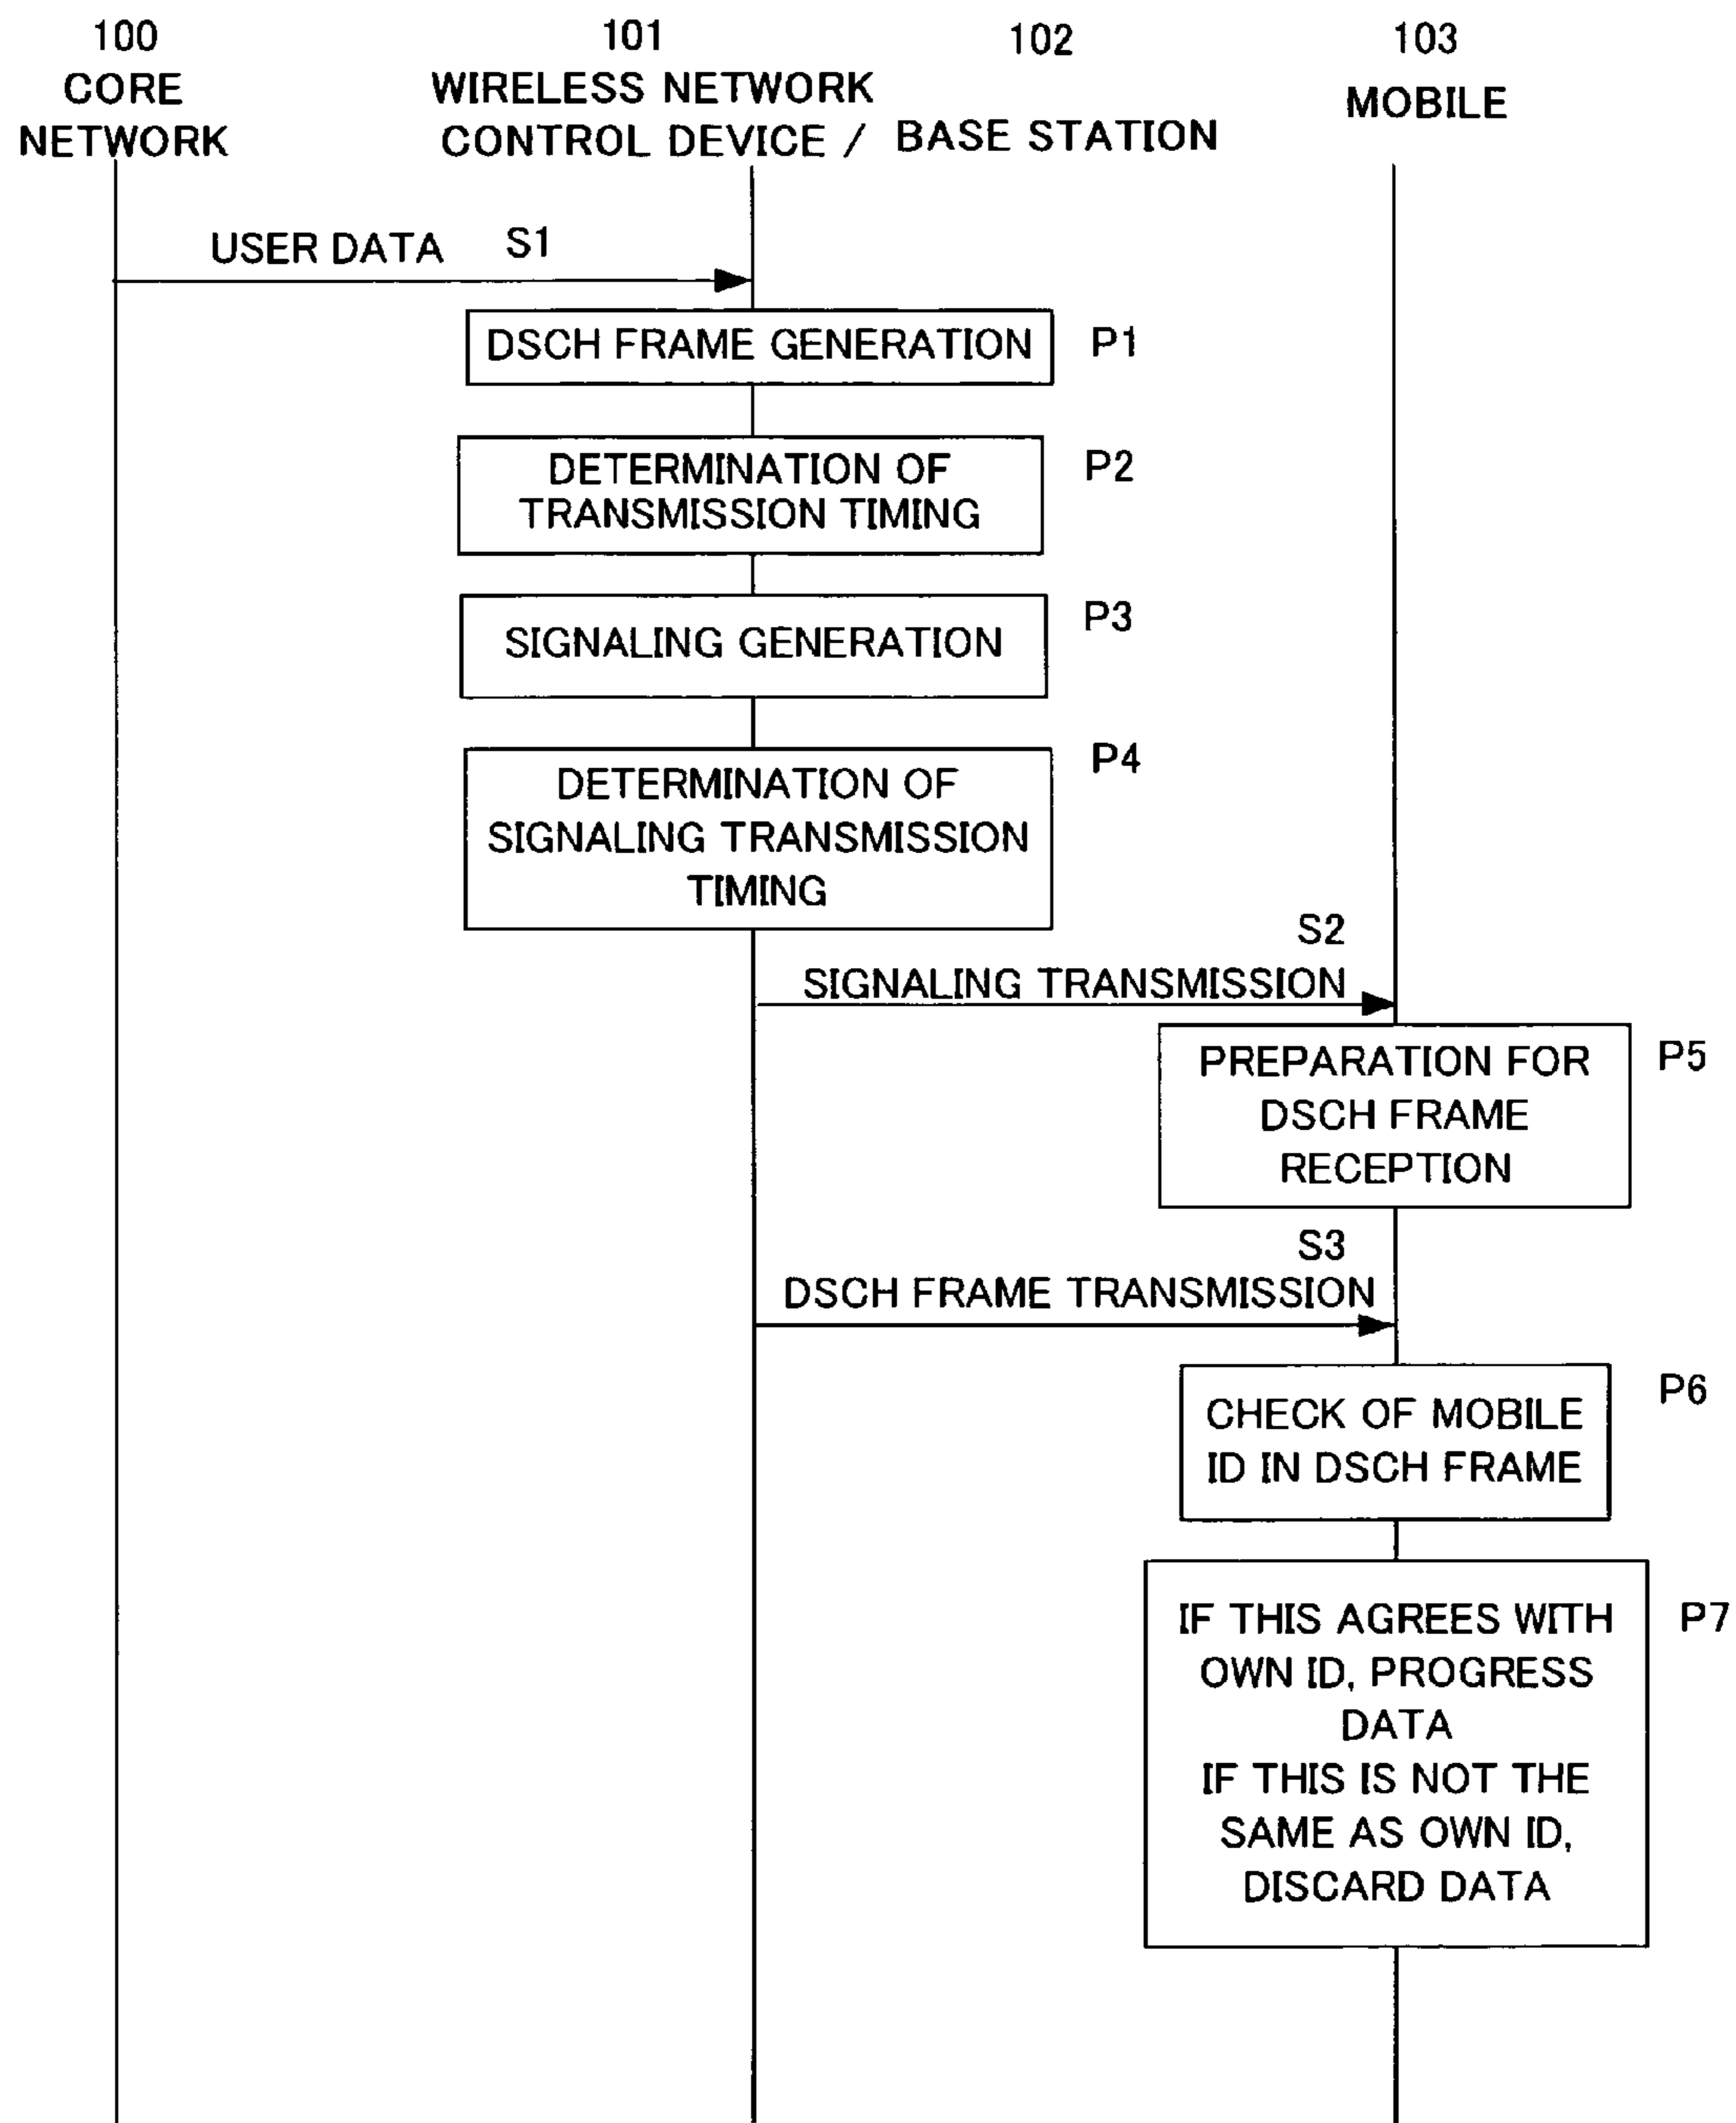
100
CORE
NETWORK

101
WIRELESS NETWORK
CONTROL DEVICE /

102
BASE STATION

103
MOBILE

USER DATA S1

DSCH FRAME GENERATION P1

DETERMINATION OF
TRANSMISSION TIMING P2

SIGNALING GENERATION P3

DETERMINATION OF
SIGNALING TRANSMISSION
TIMING P4

S2
SIGNALING TRANSMISSION

PREPARATION FOR
DSCH FRAME
RECEPTION P5

S3
DSCH FRAME TRANSMISSION

CHECK OF MOBILE
ID IN DSCH FRAME P6

IF THIS AGREES WITH
OWN ID, PROGRESS
DATA
IF THIS IS NOT THE
SAME AS OWN ID,
DISCARD DATA P7